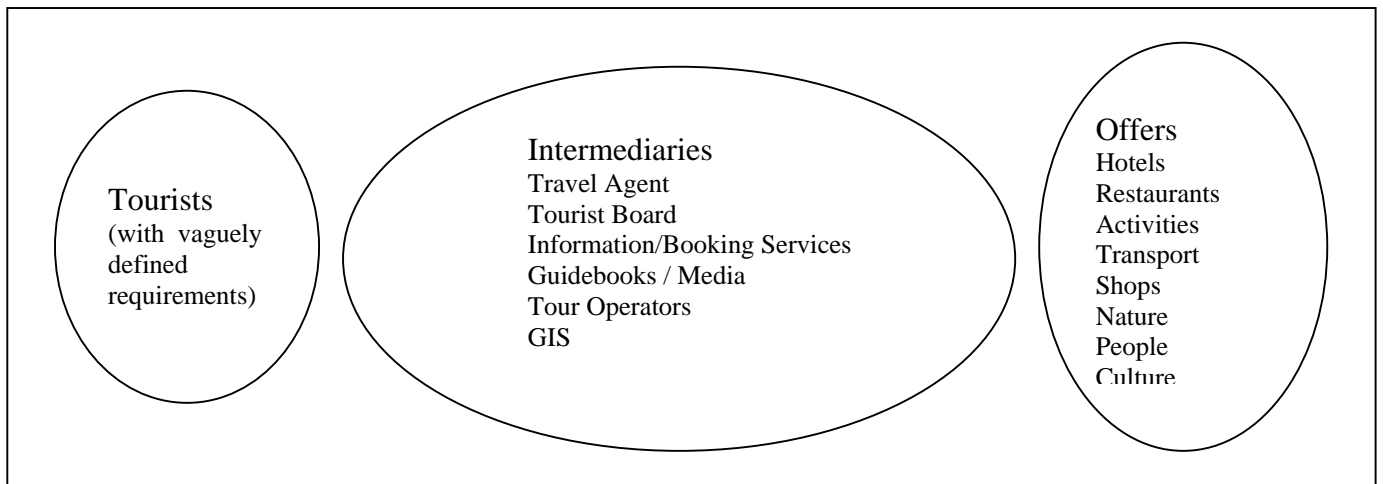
Tourists
(with vaguely defined requirements)

Intermediaries
Travel Agent
Tourist Board
Information/Booking Services
Guidebooks / Media
Tour Operators
GIS

Offers
Hotels
Restaurants
Activities
Transport
Shops
Nature
People
Culture